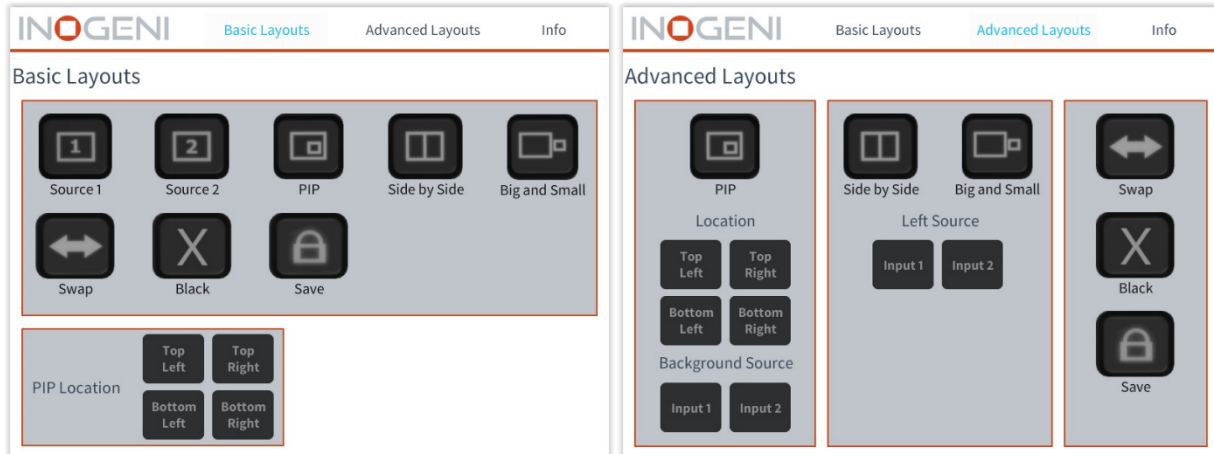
INOGENI Basic Layouts Advanced Layouts Info

Basic Layouts

1
Source 1

2
Source 2

PIP

Side by Side

Big and Small

Swap

X
Black

Save

PIP Location

Top Left

Top Right

Bottom Left

Bottom Right

INOGENI Basic Layouts Advanced Layouts Info

Advanced Layouts

PIP

Location

Top Left

Top Right

Bottom Left

Bottom Right

Background Source

Input 1

Input 2

Side by Side

Big and Small

Left Source

Input 1

Input 2

Swap

X
Black

Save